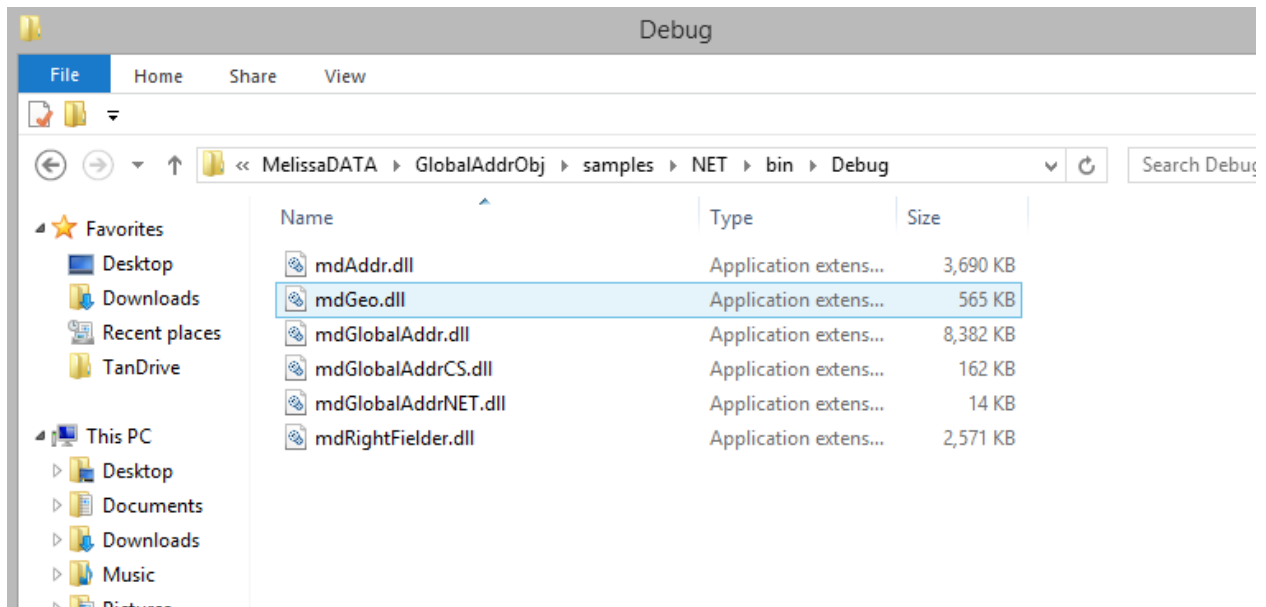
Debug

File Home Share View

« MelissaDATA ▸ GlobalAddrObj ▸ samples ▸ NET ▸ bin ▸ Debug

Search Debug

Favorites
Desktop
Downloads
Recent places
TanDrive

This PC
Desktop
Documents
Downloads
Music
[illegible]

| Name | Type | Size |
|---|---|---|
| mdAddr.dll | Application extens... | 3,690 KB |
| mdGeo.dll | Application extens... | 565 KB |
| mdGlobalAddr.dll | Application extens... | 8,382 KB |
| mdGlobalAddrCS.dll | Application extens... | 162 KB |
| mdGlobalAddrNET.dll | Application extens... | 14 KB |
| mdRightFielder.dll | Application extens... | 2,571 KB |